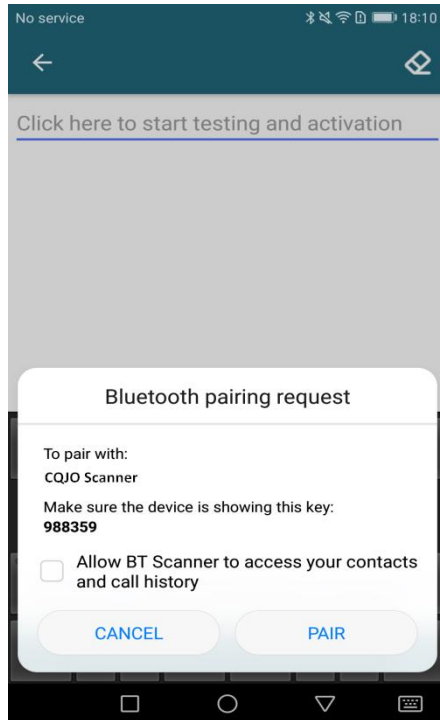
No service 18:10

Click here to start testing and activation

Bluetooth pairing request

To pair with:
CQJO Scanner

Make sure the device is showing this key:
988359

Allow BT Scanner to access your contacts and call history

CANCEL

PAIR